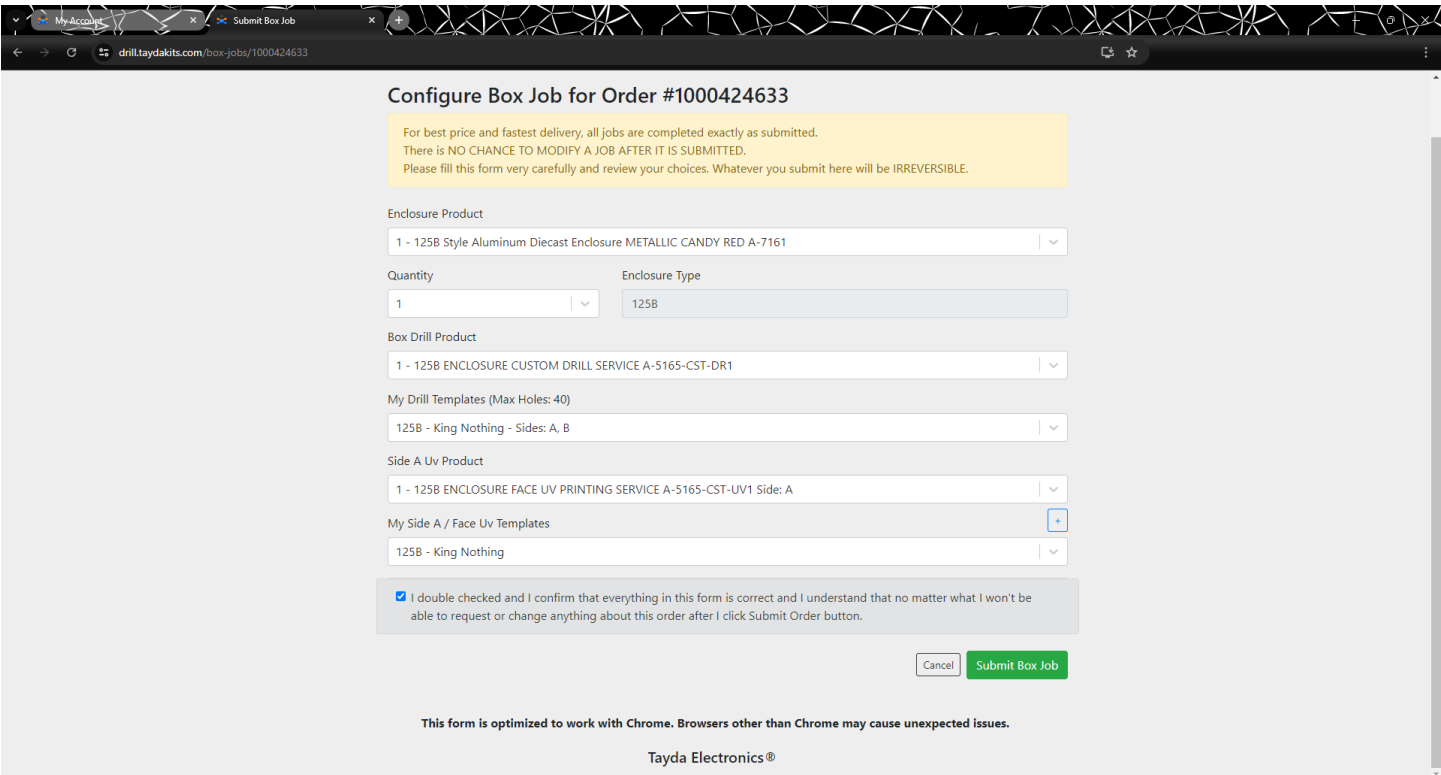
My Account
Submit Box Job
drill.taydakits.com/box-jobs/1000424633

Configure Box Job for Order #1000424633

For best price and fastest delivery, all jobs are completed exactly as submitted.
There is NO CHANCE TO MODIFY A JOB AFTER IT IS SUBMITTED.
Please fill this form very carefully and review your choices. Whatever you submit here will be IRREVERSIBLE.

Enclosure Product
1 - 125B Style Aluminum Diecast Enclosure METALLIC CANDY RED A-7161

Quantity
1

Enclosure Type
125B

Box Drill Product
1 - 125B ENCLOSURE CUSTOM DRILL SERVICE A-5165-CST-DR1

My Drill Templates (Max Holes: 40)
125B - King Nothing - Sides: A, B

Side A Uv Product
1 - 125B ENCLOSURE FACE UV PRINTING SERVICE A-5165-CST-UV1 Side: A

My Side A / Face Uv Templates
+
125B - King Nothing

I double checked and I confirm that everything in this form is correct and I understand that no matter what I won't be able to request or change anything about this order after I click Submit Order button.

Cancel
Submit Box Job

This form is optimized to work with Chrome. Browsers other than Chrome may cause unexpected issues.

Tayda Electronics®